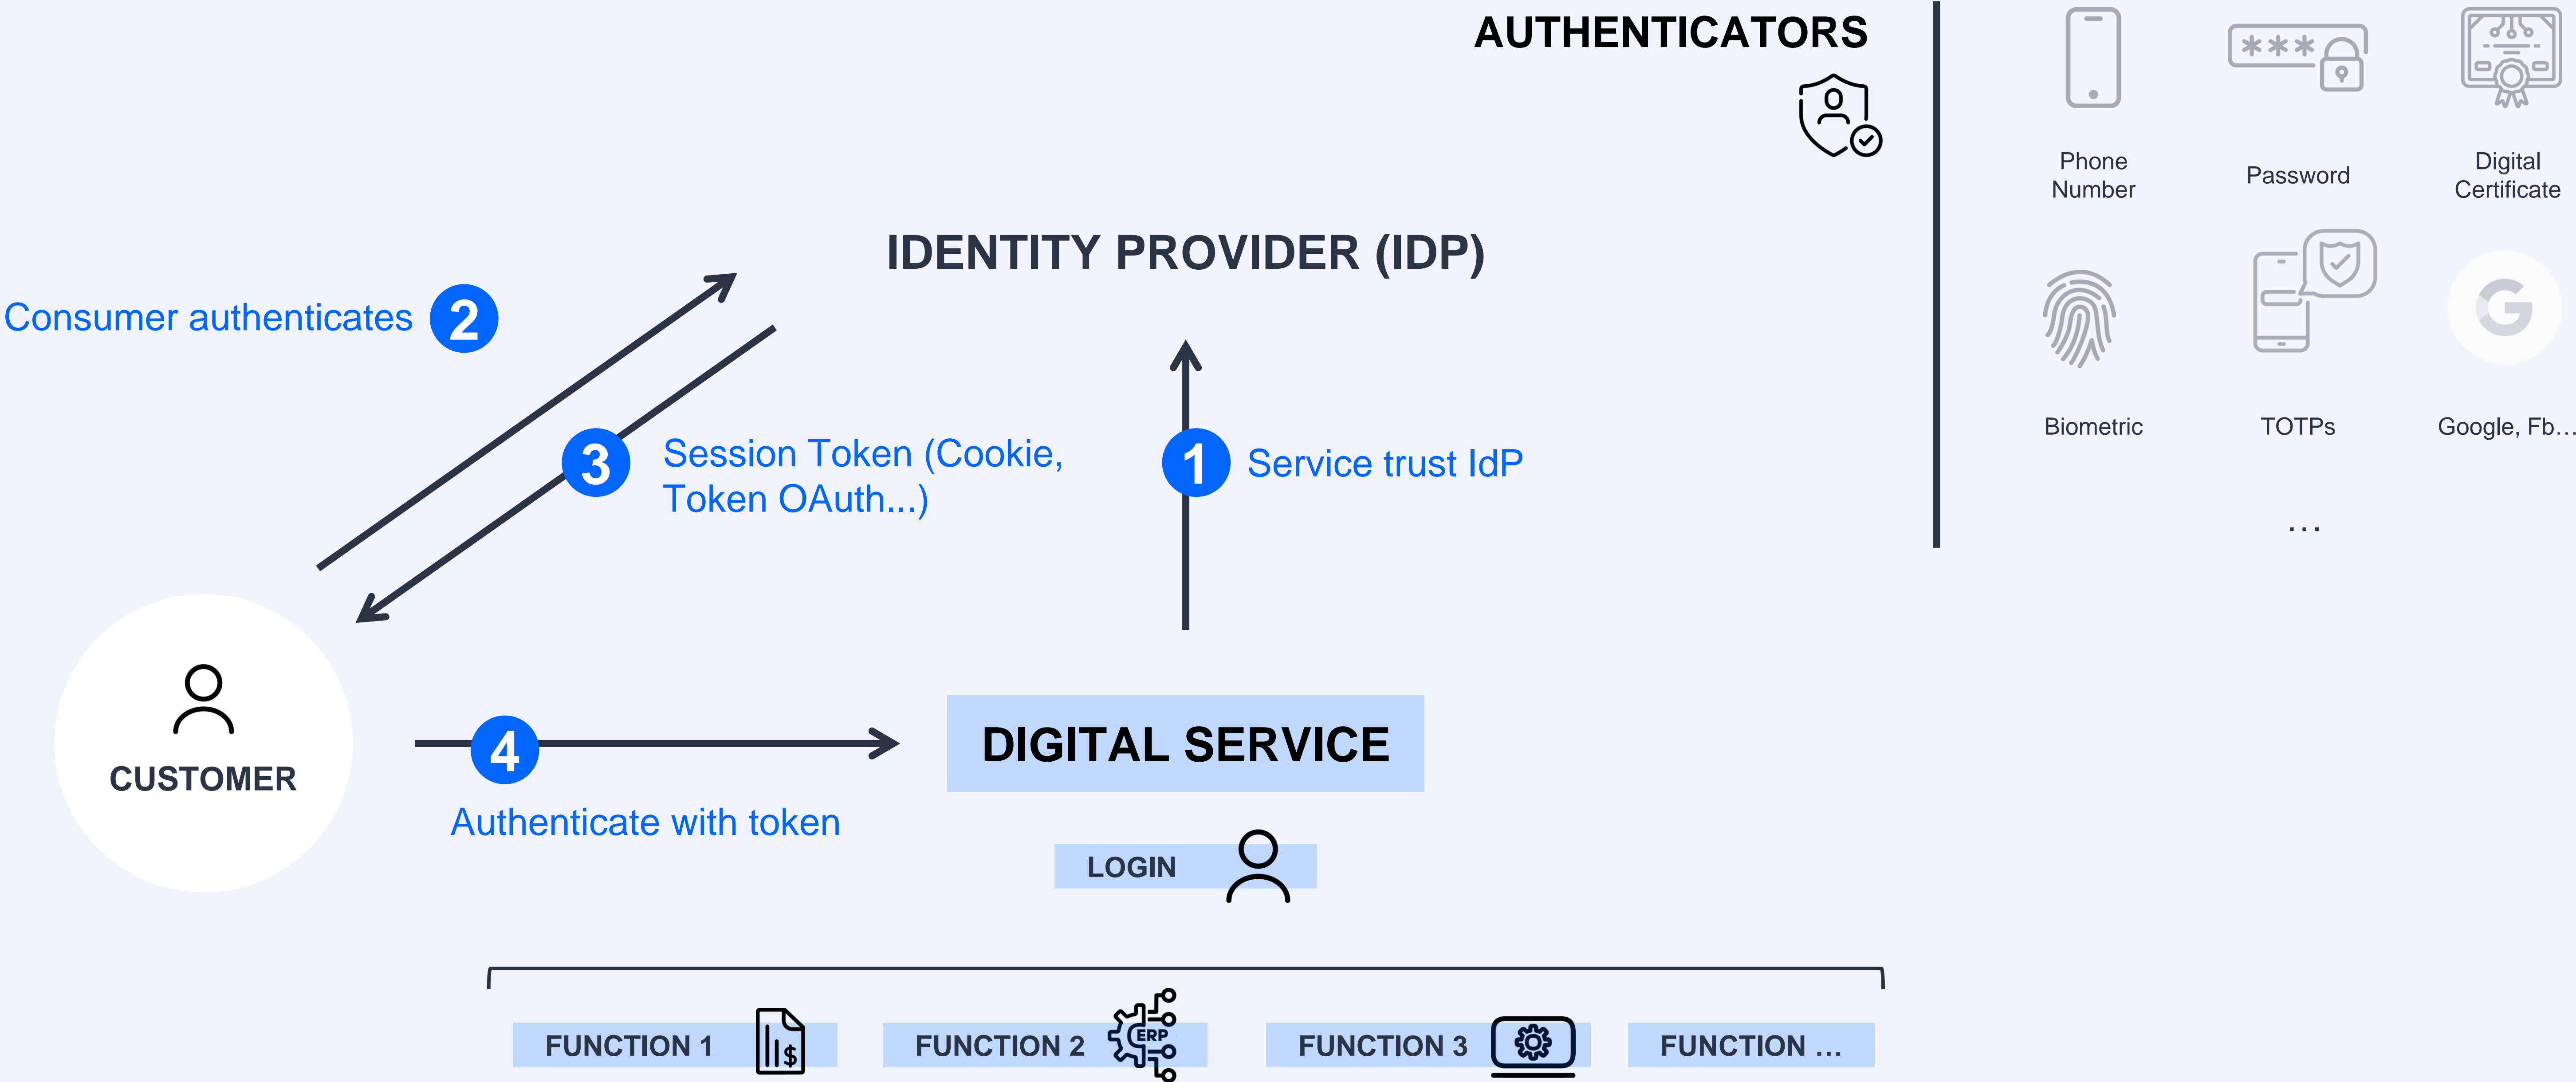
AUTHENTICATORS

Phone Number

Password

Digital Certificate

Biometric

TOTPs

Google, Fb…

…

IDENTITY PROVIDER (IDP)

Consumer authenticates 2

3 Session Token (Cookie, Token OAuth...)

1 Service trust IdP

CUSTOMER

4

Authenticate with token

DIGITAL SERVICE

LOGIN

FUNCTION 1

FUNCTION 2

ERP

FUNCTION 3

FUNCTION …